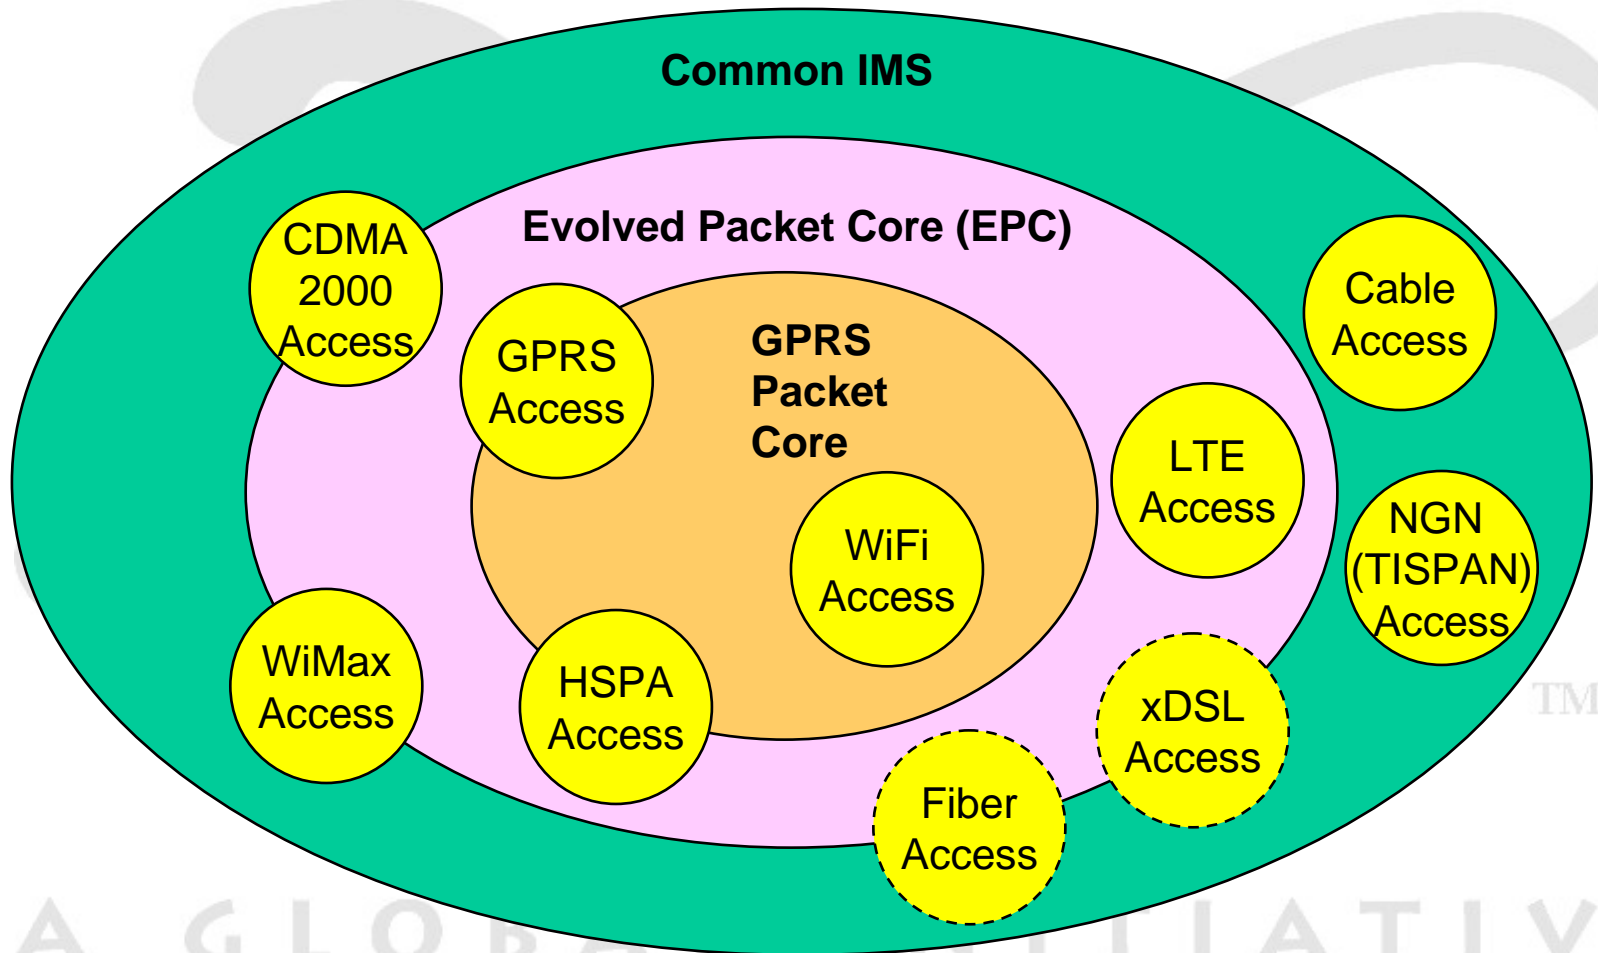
Common IMS

Evolved Packet Core (EPC)

CDMA 2000 Access

GPRS Access

GPRS Packet Core

Cable Access

LTE Access

NGN (TISPAN) Access

WiFi Access

WiMax Access

HSPA Access

xDSL Access

Fiber Access

TM

A GLOB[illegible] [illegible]TIATIV